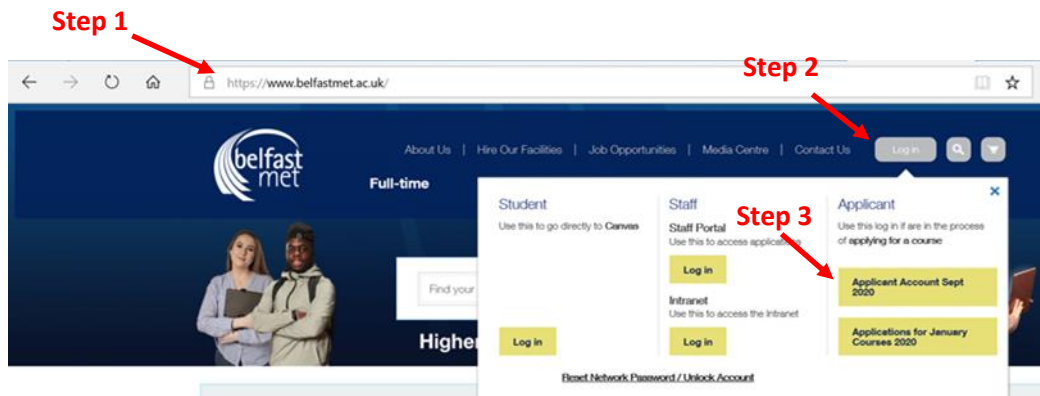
Step 1

https://www.belfastmet.ac.uk/

Step 2

belfast met

About Us | Hire Our Facilities | Job Opportunities | Media Centre | Contact Us

Log in

Full-time

Find your

Higher

Student
Use this to go directly to Canvas

Log in

Staff
Staff Portal
Use this to access applica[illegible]

Step 3

Log in

Intranet
Use this to access the Intranet

Log in

Applicant
Use this log in if are in the process of applying for a course

Applicant Account Sept 2020

Applications for January Courses 2020

Reset Network Password / Unlock Account